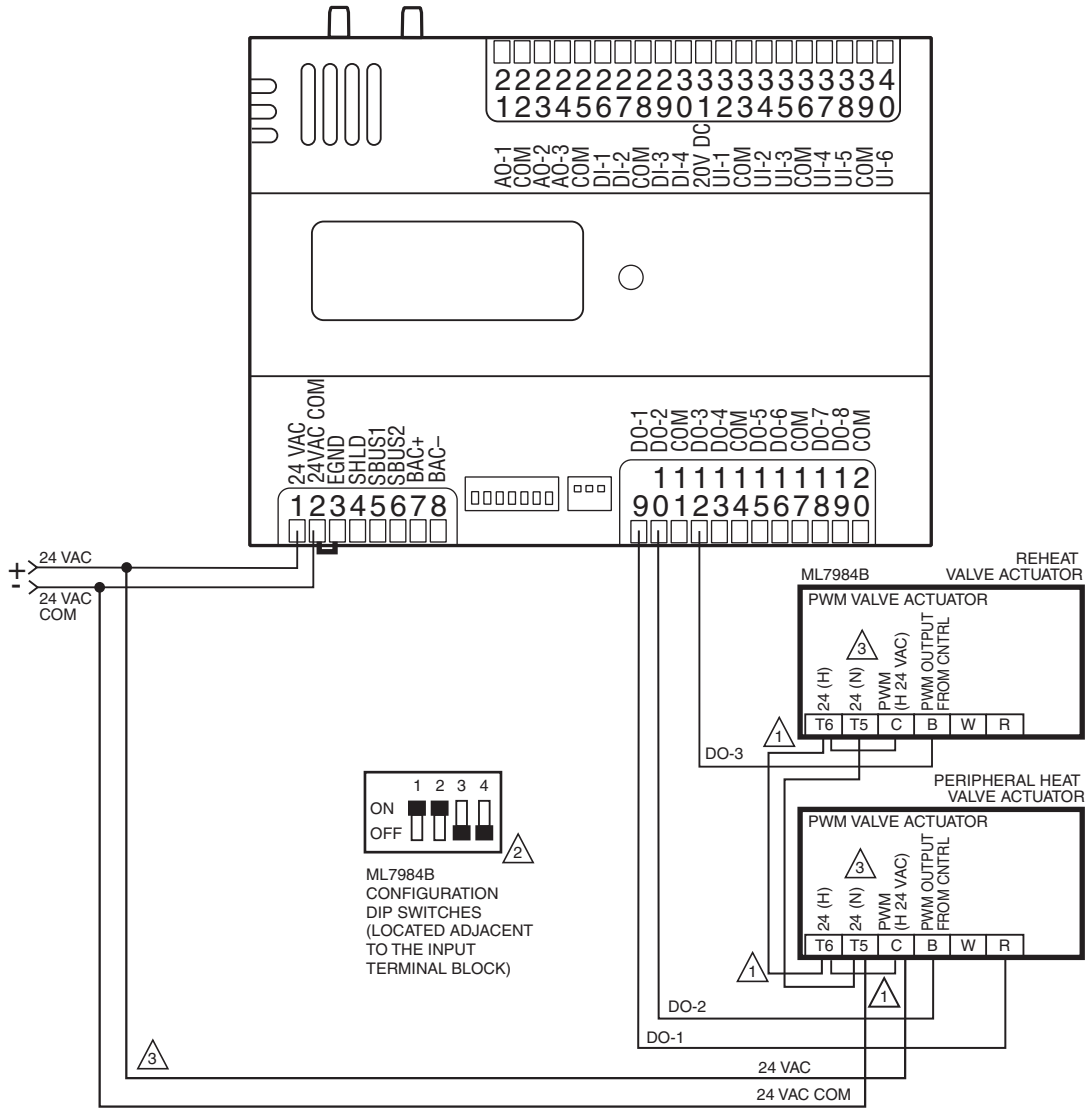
2 2 2 2 2 2 2 2 2 3 3 3 3 3 3 3 3 3 3 4
1 2 3 4 5 6 7 8 9 0 1 2 3 4 5 6 7 8 9 0

AO-1
COM
AO-2
AO-3
COM
DI-1
DI-2
COM
DI-3
DI-4
20V DC
UI-1
COM
UI-2
UI-3
COM
UI-4
UI-5
COM
UI-6

24 VAC
24VAC COM
EGND
SHLD
SBUS1
SBUS2
BAC+
BAC–

1 2 3 4 5 6 7 8

DO-1
DO-2
COM
DO-3
DO-4
COM
DO-5
DO-6
COM
DO-7
DO-8
COM

1 1 1 1 1 1 1 1 1 2
9 0 1 2 3 4 5 6 7 8 9 0

+ 24 VAC
- 24 VAC COM

REHEAT VALVE ACTUATOR
ML7984B
PWM VALVE ACTUATOR
3
24 (H)
24 (N)
PWM (H 24 VAC)
PWM OUTPUT FROM CNTRL

| T6 | T5 | C | B | W | R |
|---|---|---|---|---|---|

1
DO-3

PERIPHERAL HEAT VALVE ACTUATOR
PWM VALVE ACTUATOR
3
24 (H)
24 (N)
PWM (H 24 VAC)
PWM OUTPUT FROM CNTRL

| T6 | T5 | C | B | W | R |
|---|---|---|---|---|---|

1 2 3 4
ON
OFF
2

ML7984B CONFIGURATION DIP SWITCHES (LOCATED ADJACENT TO THE INPUT TERMINAL BLOCK)

1
1
DO-2
DO-1
3
24 VAC
24 VAC COM